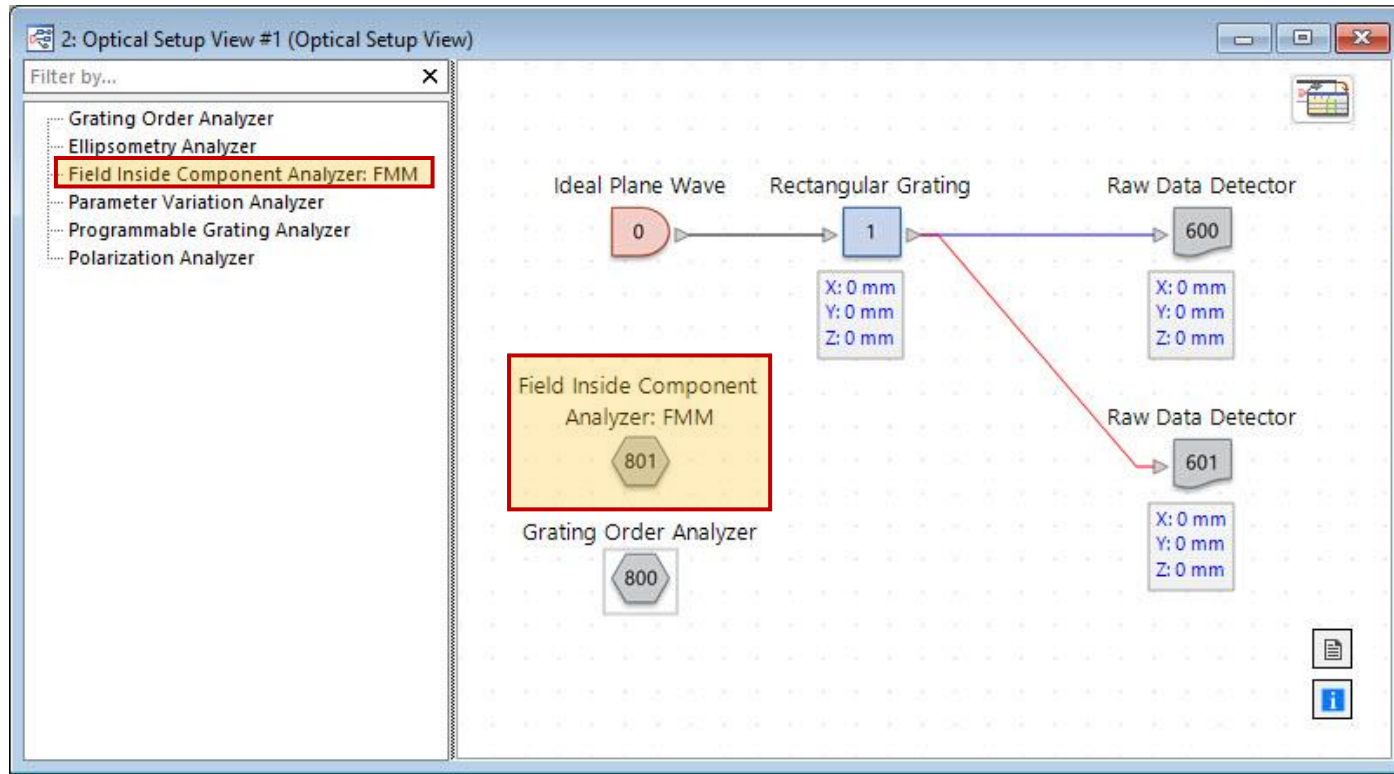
2: Optical Setup View #1 (Optical Setup View)

Filter by...

Grating Order Analyzer
Ellipsometry Analyzer
Field Inside Component Analyzer: FMM
Parameter Variation Analyzer
Programmable Grating Analyzer
Polarization Analyzer

Ideal Plane Wave
0

Rectangular Grating
1
X: 0 mm
Y: 0 mm
Z: 0 mm

Raw Data Detector
600
X: 0 mm
Y: 0 mm
Z: 0 mm

Field Inside Component Analyzer: FMM
801

Raw Data Detector
601
X: 0 mm
Y: 0 mm
Z: 0 mm

Grating Order Analyzer
800